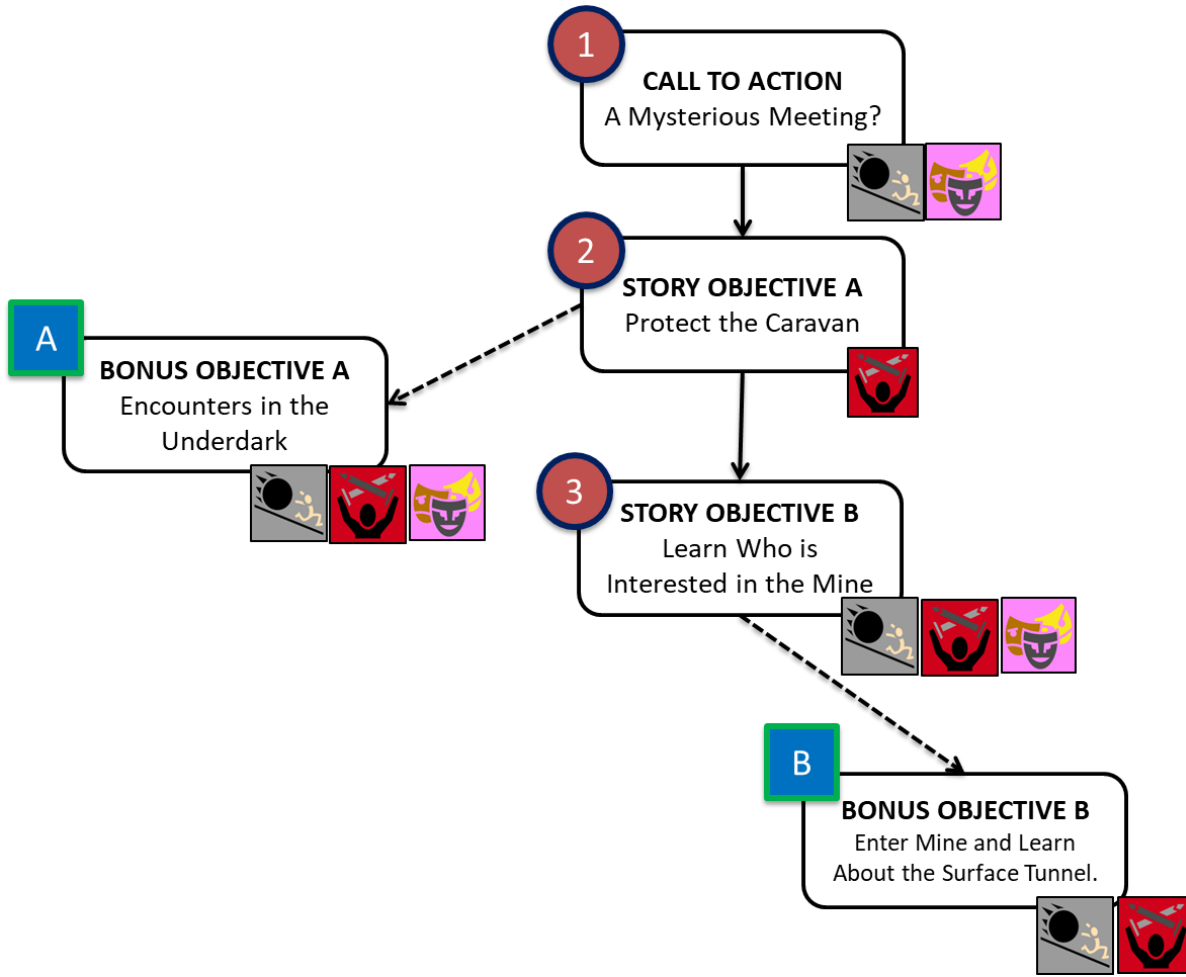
1
CALL TO ACTION
A Mysterious Meeting?

2
STORY OBJECTIVE A
Protect the Caravan

A
BONUS OBJECTIVE A
Encounters in the Underdark

3
STORY OBJECTIVE B
Learn Who is Interested in the Mine

B
BONUS OBJECTIVE B
Enter Mine and Learn About the Surface Tunnel.